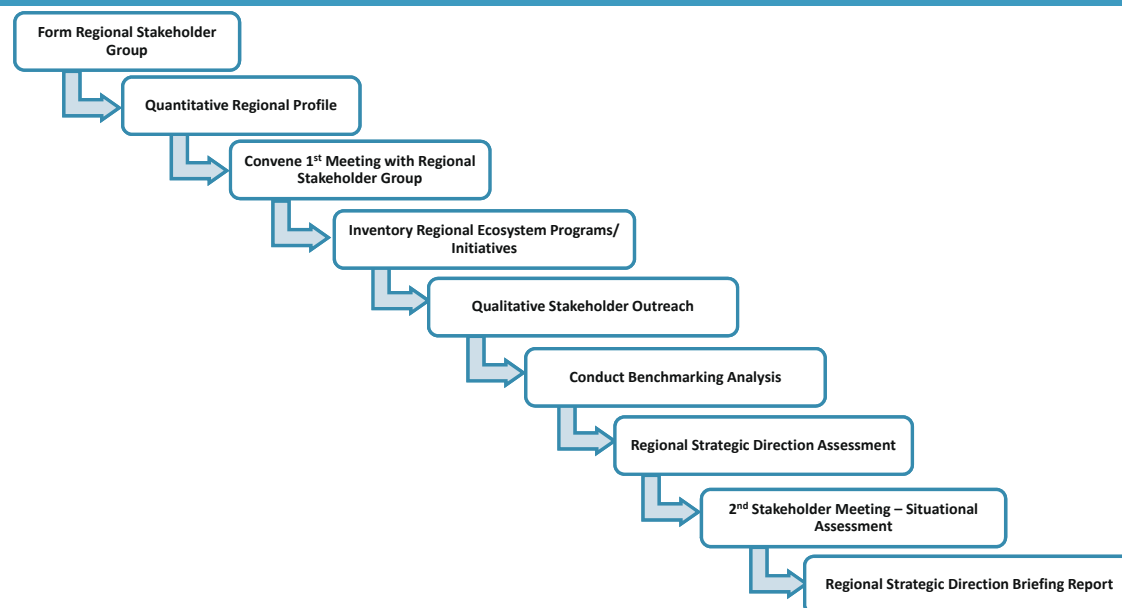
Form Regional Stakeholder Group

Quantitative Regional Profile

Convene 1$^{st}$ Meeting with Regional Stakeholder Group

Inventory Regional Ecosystem Programs/ Initiatives

Qualitative Stakeholder Outreach

Conduct Benchmarking Analysis

Regional Strategic Direction Assessment

2$^{nd}$ Stakeholder Meeting – Situational Assessment

Regional Strategic Direction Briefing Report